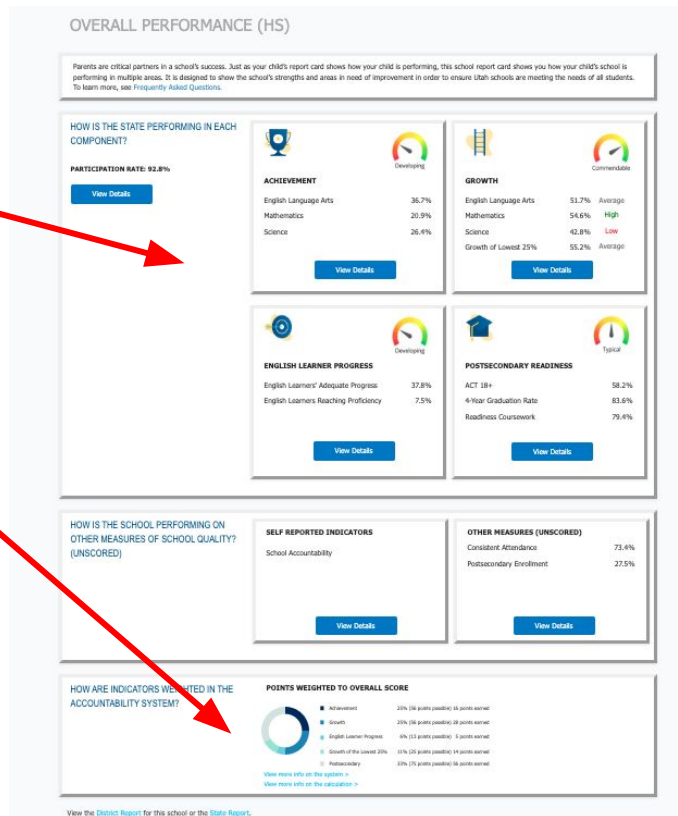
OVERALL PERFORMANCE (HS)

Parents are critical partners in a school's success. Just as your child's report card shows how your child is performing, this school report card shows you how your child's school is performing in multiple areas. It is designed to show the school's strengths and areas in need of improvement in order to ensure Utah schools are meeting the needs of all students. To learn more, see Frequently Asked Questions.

HOW IS THE STATE PERFORMING IN EACH COMPONENT?

PARTICIPATION RATE: 92.8%

View Details

Developing

ACHIEVEMENT

| English Language Arts | 36.7% |
|---|---|
| Mathematics | 20.9% |
| Science | 26.4% |

View Details

Commendable

GROWTH

| English Language Arts | 51.7% | Average |
|---|---|---|
| Mathematics | 54.6% | High |
| Science | 42.8% | Low |
| Growth of Lowest 25% | 55.2% | Average |

View Details

Developing

ENGLISH LEARNER PROGRESS

| English Learners' Adequate Progress | 37.8% |
|---|---|
| English Learners Reaching Proficiency | 7.5% |

View Details

Typical

POSTSECONDARY READINESS

| ACT 18+ | 58.2% |
|---|---|
| 4-Year Graduation Rate | 83.6% |
| Readiness Coursework | 79.4% |

View Details

HOW IS THE SCHOOL PERFORMING ON OTHER MEASURES OF SCHOOL QUALITY? (UNSCORED)

SELF REPORTED INDICATORS

School Accountability

View Details

OTHER MEASURES (UNSCORED)

| Consistent Attendance | 73.4% |
|---|---|
| Postsecondary Enrollment | 27.5% |

View Details

HOW ARE INDICATORS WEIGHTED IN THE ACCOUNTABILITY SYSTEM?

POINTS WEIGHTED TO OVERALL SCORE

| Achievement | 25% (56 points possible) 16 points earned |
|---|---|
| Growth | 25% (56 points possible) 28 points earned |
| English Learner Progress | 6% (13 points possible) 5 points earned |
| Growth of the Lowest 25% | 11% (25 points possible) 14 points earned |
| Postsecondary | 33% (75 points possible) 56 points earned |

View more info on the system >
View more info on the calculation >

View the District Report for this school or the State Report.